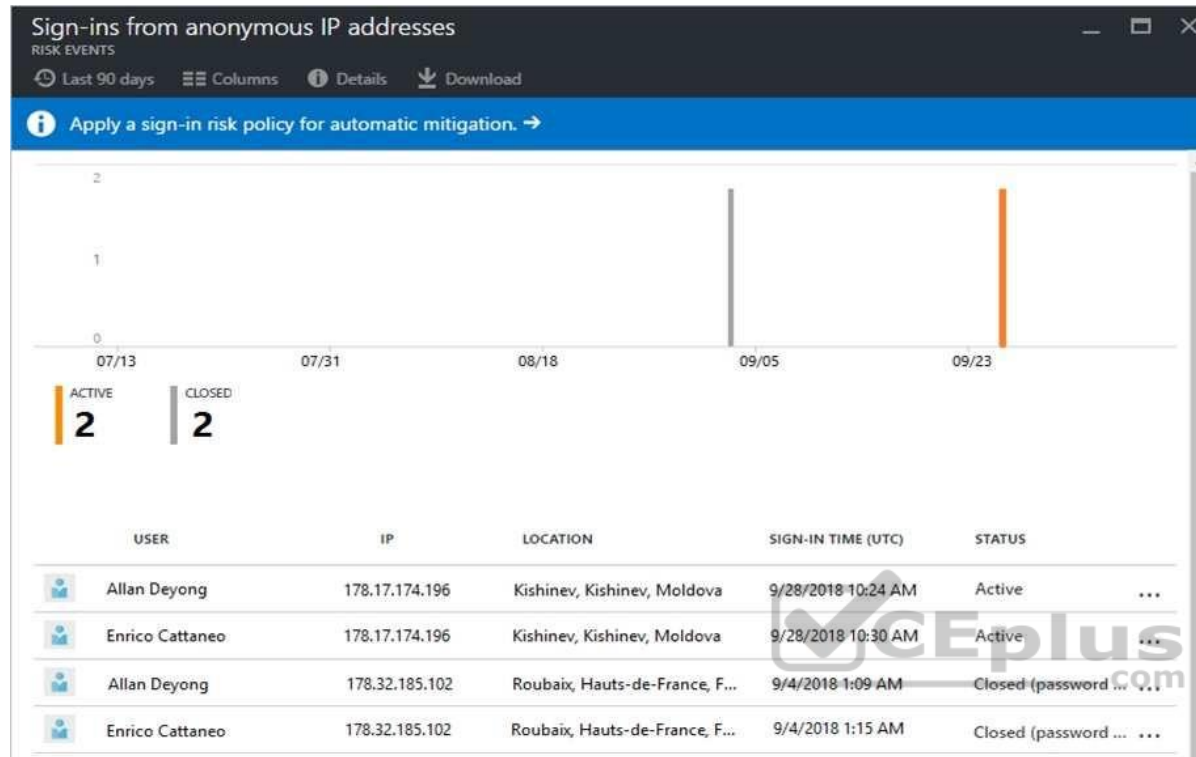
Sign-ins from anonymous IP addresses
RISK EVENTS

Last 90 days   Columns   Details   Download

Apply a sign-in risk policy for automatic mitigation. →

2
1
0
07/13   07/31   08/18   09/05   09/23

ACTIVE
2
CLOSED
2

| | USER | IP | LOCATION | SIGN-IN TIME (UTC) | STATUS | |
|---|---|---|---|---|---|---|
| | Allan Deyong | 178.17.174.196 | Kishinev, Kishinev, Moldova | 9/28/2018 10:24 AM | Active | ... |
| | Enrico Cattaneo | 178.17.174.196 | Kishinev, Kishinev, Moldova | 9/28/2018 10:30 AM | Active | ... |
| | Allan Deyong | 178.32.185.102 | Roubaix, Hauts-de-France, F... | 9/4/2018 1:09 AM | Closed (password ... | ... |
| | Enrico Cattaneo | 178.32.185.102 | Roubaix, Hauts-de-France, F... | 9/4/2018 1:15 AM | Closed (password ... | ... |

CEplus
.com